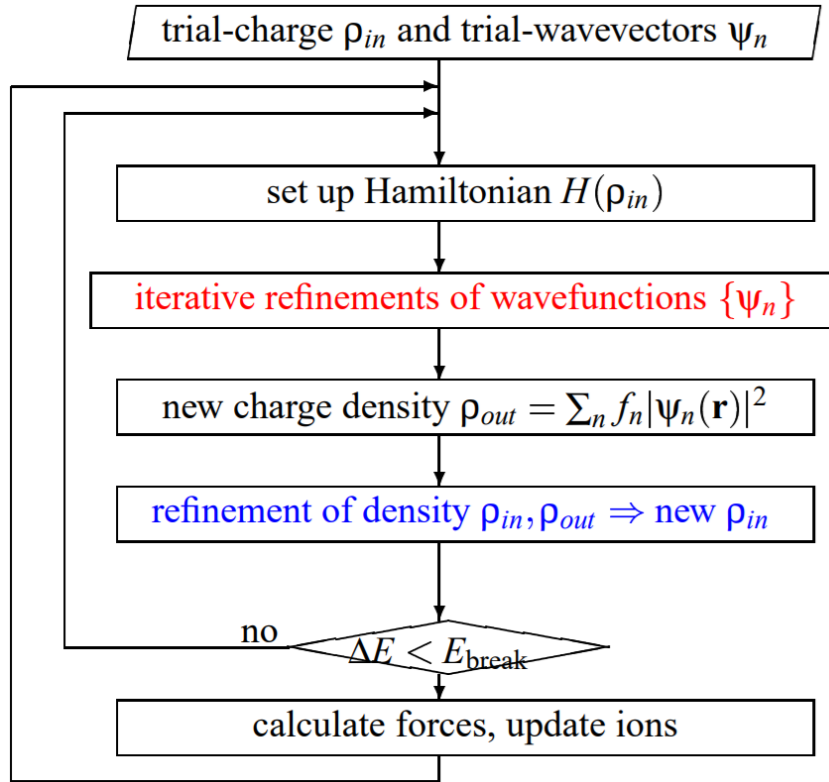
trial-charge $\rho_{in}$ and trial-wavevectors $\psi_n$

set up Hamiltonian $H(\rho_{in})$

iterative refinements of wavefunctions $\{\psi_n\}$

new charge density $\rho_{out} = \sum_n f_n |\psi_n(\mathbf{r})|^2$

refinement of density $\rho_{in}, \rho_{out} \Rightarrow$ new $\rho_{in}$

no

$\Delta E < E_{\text{break}}$

calculate forces, update ions